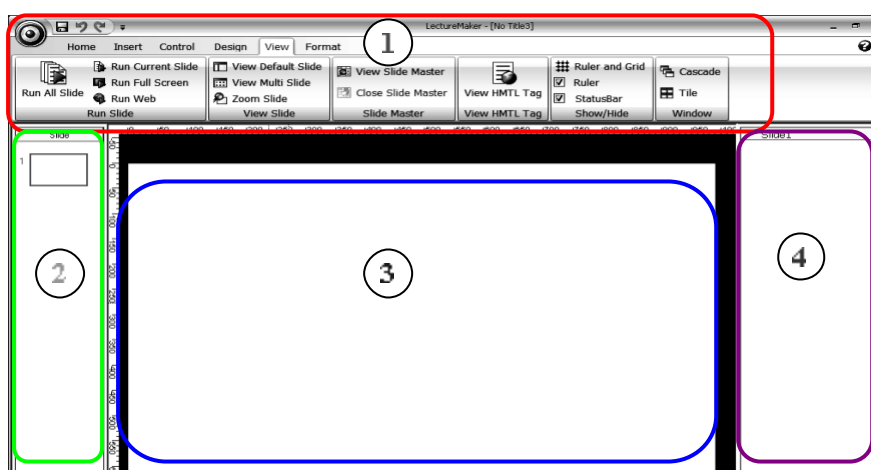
LectureMaker - [No Title3]

Home Insert Control Design View Format

1

Run All Slide
Run Current Slide
Run Full Screen
Run Web
Run Slide

View Default Slide
View Multi Slide
Zoom Slide
View Slide

View Slide Master
Close Slide Master
Slide Master

View HMTL Tag
View HMTL Tag

Ruler and Grid
Ruler
StatusBar
Show/Hide

Cascade
Tile
Window

Slide

1

2

3

Slide1

4